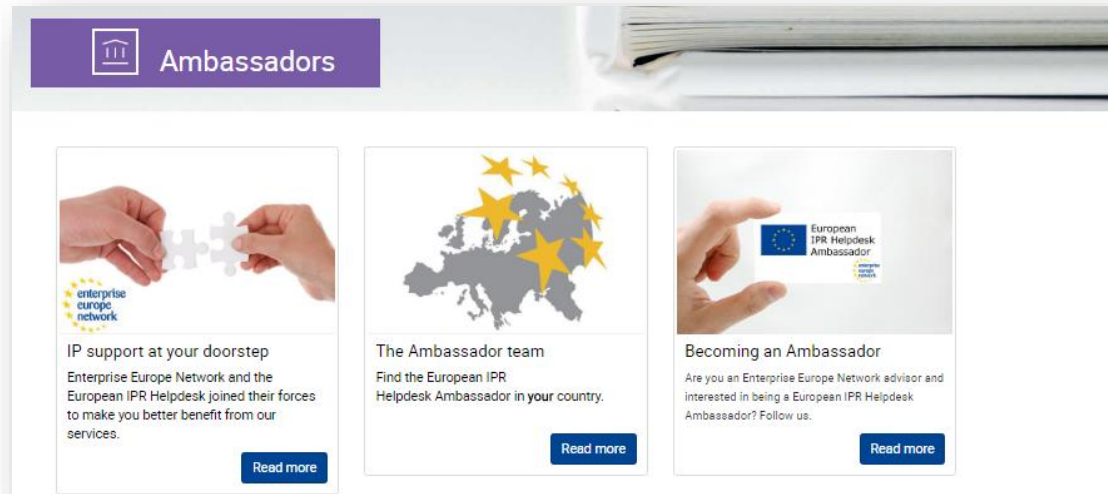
Ambassadors

enterprise europe network

IP support at your doorstep

Enterprise Europe Network and the European IPR Helpdesk joined their forces to make you better benefit from our services.

Read more

The Ambassador team

Find the European IPR Helpdesk Ambassador in your country.

Read more

European IPR Helpdesk Ambassador

enterprise europe network

Becoming an Ambassador

Are you an Enterprise Europe Network advisor and interested in being a European IPR Helpdesk Ambassador? Follow us.

Read more